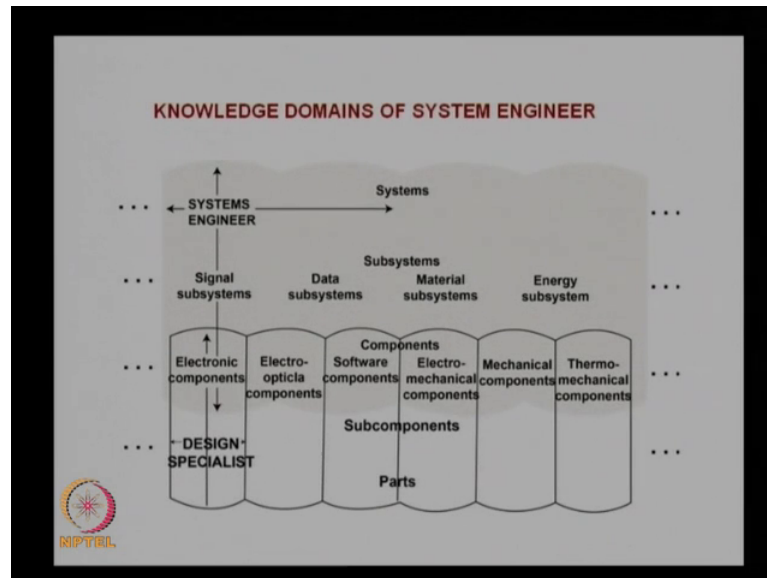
KNOWLEDGE DOMAINS OF SYSTEM ENGINEER

...

SYSTEMS ENGINEER

Systems

...

...

Subsystems

Signal subsystems

Data subsystems

Material subsystems

Energy subsystem

...

...

Components

Electronic components

Electro-opticla components

Software components

Electro-mechanical components

Mechanical components

Thermo-mechanical components

...

...

DESIGN SPECIALIST

Subcomponents

...

Parts

NPTEL